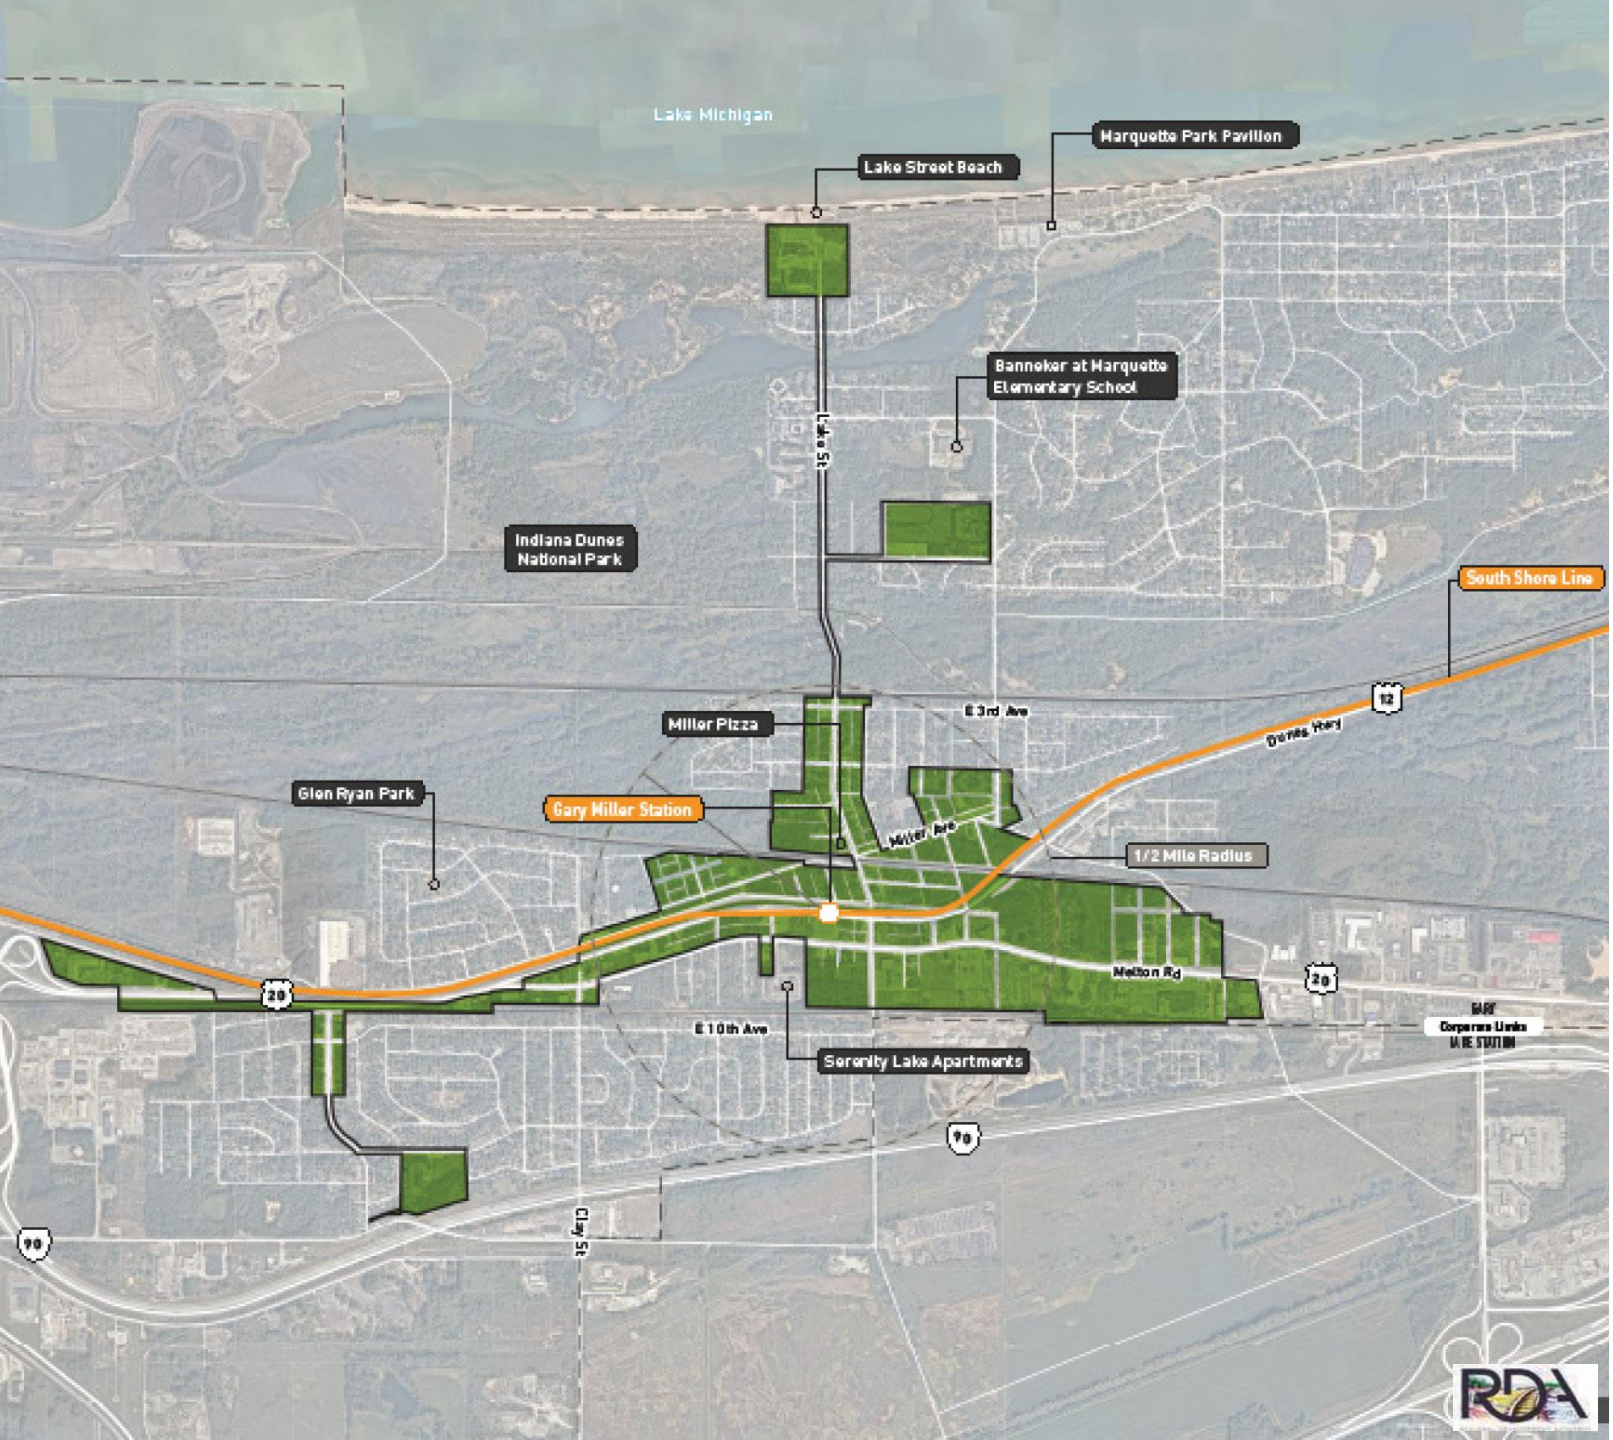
Lake Michigan

Marquette Park Pavilion

Lake Street Beach

Banneker at Marquette Elementary School

Lake St

Indiana Dunes National Park

South Shore Line

12

E 3rd Ave

Dunes Hwy

Miller Pizza

Glen Ryan Park

Gary Miller Station

Miller Ave

1/2 Mile Radius

Melton Rd

20

20

E 10th Ave

GARY Corporate Limits LAKE STATION

Serenity Lake Apartments

90

90

Clay St

RDA